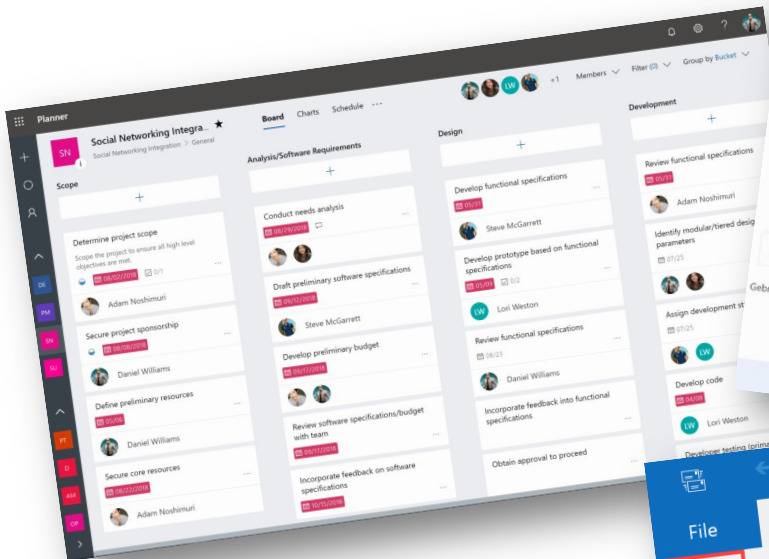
Planner

SN

Social Networking Integra... ★

Social Networking Integration > General

Board Charts Schedule ···

LW +1 Members Filter (0) Group by Bucket

DE
PM
SN
SU
PT
D
AM
OP

Scope

+

Determine project scope

Scope the project to ensure all high level objectives are met.

08/02/2018 0/1

Adam Noshimuri

Secure project sponsorship

08/08/2018

Daniel Williams

Define preliminary resources

05/06

Daniel Williams

Secure core resources

08/22/2018

Adam Noshimuri

Analysis/Software Requirements

+

Conduct needs analysis

08/29/2018

Draft preliminary software specifications

09/12/2018

Steve McGarrett

Develop preliminary budget

09/17/2018

Review software specifications/budget with team

09/17/2018

Incorporate feedback on software specifications

10/15/2018

Design

+

Develop functional specifications

05/31

Steve McGarrett

Develop prototype based on functional specifications

05/09 0/2

LW Lori Weston

Review functional specifications

08/23

Daniel Williams

Incorporate feedback into functional specifications

Obtain approval to proceed

Development

+

Review functional specifications

05/31

Adam Noshimuri

Identify modular/tiered desig parameters

07/25

Assign development st

07/25

LW

Develop code

04/08

LW Lori Weston

Developer testing (prima

Geba

File